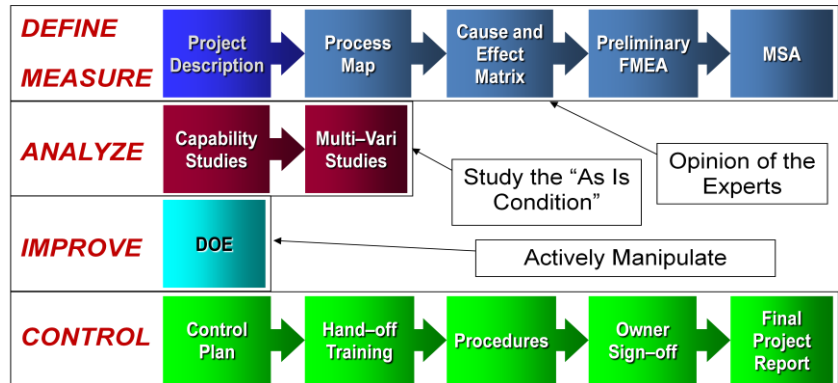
DEFINE

MEASURE

Project Description

Process Map

Cause and Effect Matrix

Preliminary FMEA

MSA

ANALYZE

Capability Studies

Multi–Vari Studies

Study the “As Is Condition”

Opinion of the Experts

IMPROVE

DOE

Actively Manipulate

CONTROL

Control Plan

Hand–off Training

Procedures

Owner Sign–off

Final Project Report